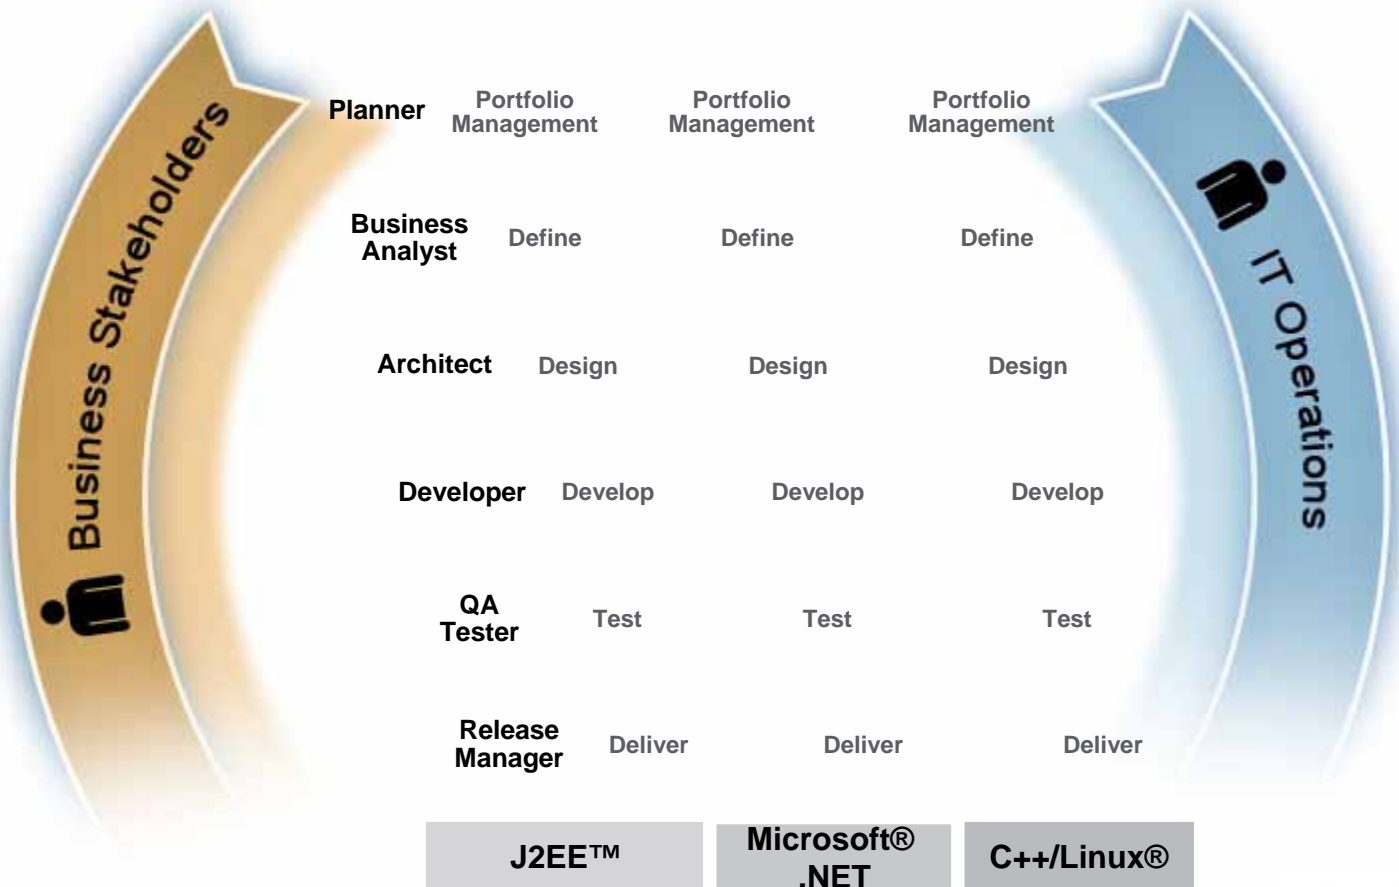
Business Stakeholders

Planner Portfolio Management Portfolio Management Portfolio Management

Business Analyst Define Define Define

Architect Design Design Design

Developer Develop Develop Develop

QA Tester Test Test Test

Release Manager Deliver Deliver Deliver

IT Operations

| J2EE™ | Microsoft® .NET | C++/Linux® |
|---|---|---|